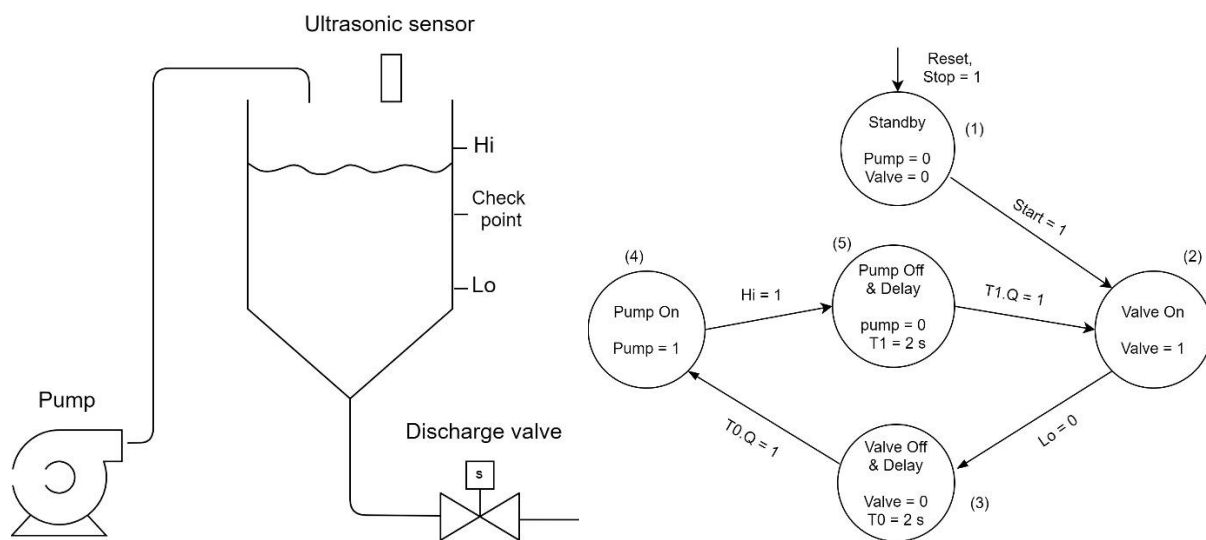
Ultrasonic sensor

Hi

Check point

Lo

Pump

Discharge valve

s

Reset, Stop = 1

Standby

Pump = 0
Valve = 0

(1)

Start = 1

(2)

Valve On

Valve = 1

Lo = 0

Valve Off & Delay

Valve = 0
T0 = 2 s

(3)

T0.Q = 1

(4)

Pump On

Pump = 1

Hi = 1

(5)

Pump Off & Delay

pump = 0
T1 = 2 s

T1.Q = 1